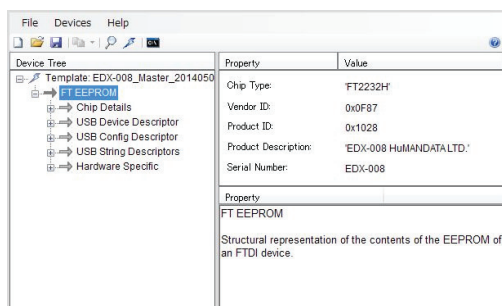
File Devices Help

Device Tree

Template: EDX-008_Master_2014050

FT EEPROM

Chip Details

USB Device Descriptor

USB Config Descriptor

USB String Descriptors

Hardware Specific

| Property | Value |
|---|---|
| Chip Type: | 'FT2232H' |
| Vendor ID: | 0x0F87 |
| Product ID: | 0x1028 |
| Product Description: | 'EDX-008 HuMANDATA LTD.' |
| Serial Number: | EDX-008 |

Property

FT EEPROM

Structural representation of the contents of the EEPROM of an FTDI device.